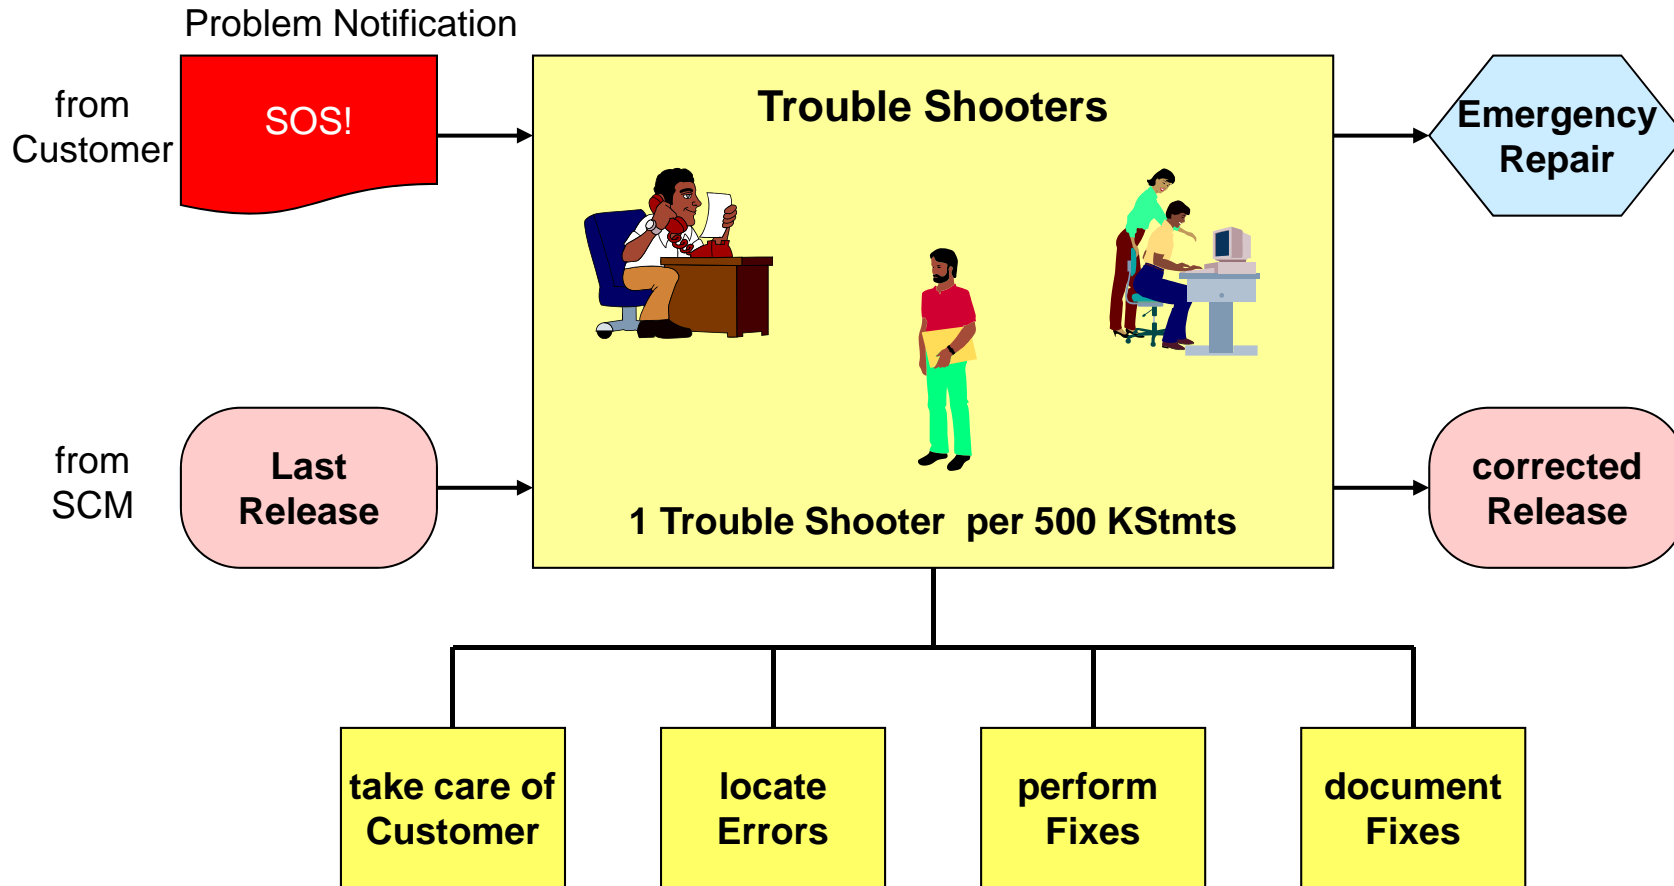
Problem Notification

from Customer

SOS!

Trouble Shooters

Emergency Repair

from SCM

Last Release

1 Trouble Shooter per 500 KStmts

corrected Release

take care of Customer

locate Errors

perform Fixes

document Fixes